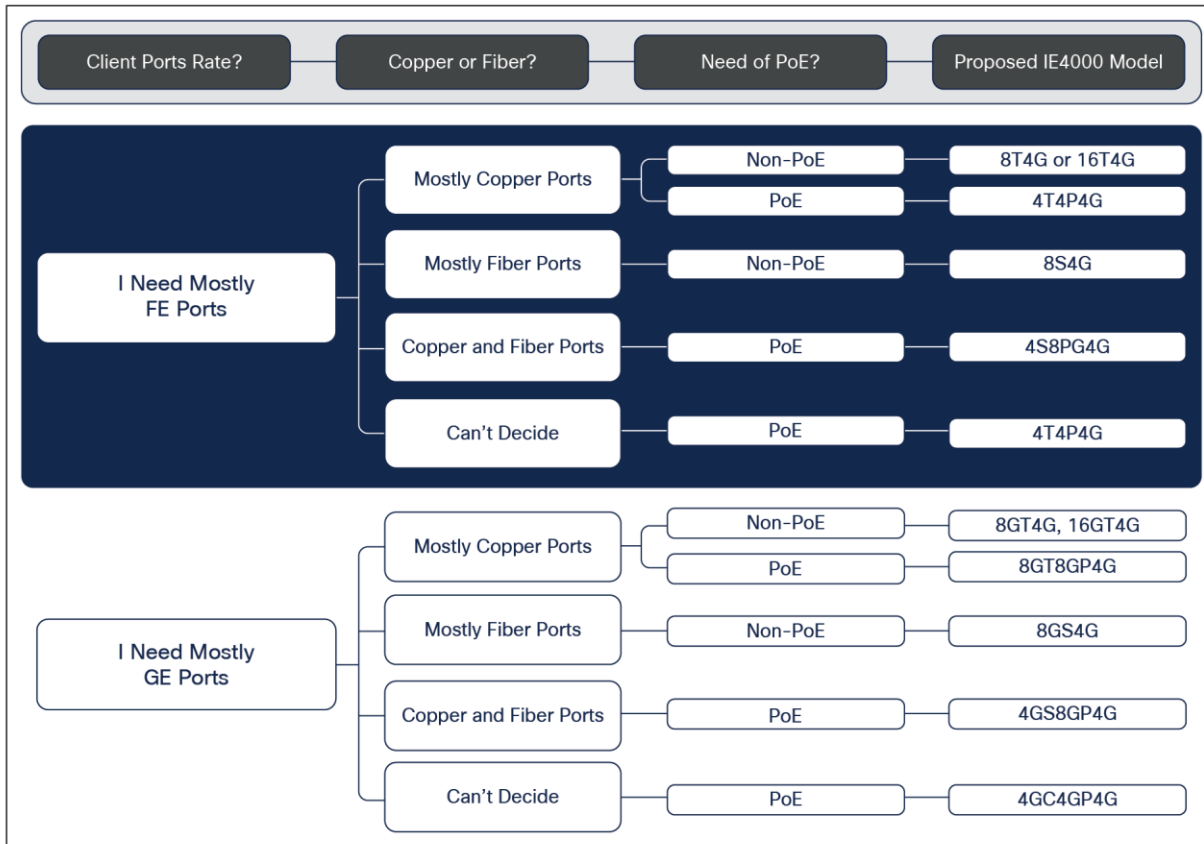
Client Ports Rate?
Copper or Fiber?
Need of PoE?
Proposed IE4000 Model

I Need Mostly FE Ports

Mostly Copper Ports
Non-PoE
8T4G or 16T4G
PoE
4T4P4G

Mostly Fiber Ports
Non-PoE
8S4G

Copper and Fiber Ports
PoE
4S8PG4G

Can't Decide
PoE
4T4P4G

I Need Mostly GE Ports

Mostly Copper Ports
Non-PoE
8GT4G, 16GT4G
PoE
8GT8GP4G

Mostly Fiber Ports
Non-PoE
8GS4G

Copper and Fiber Ports
PoE
4GS8GP4G

Can't Decide
PoE
4GC4GP4G